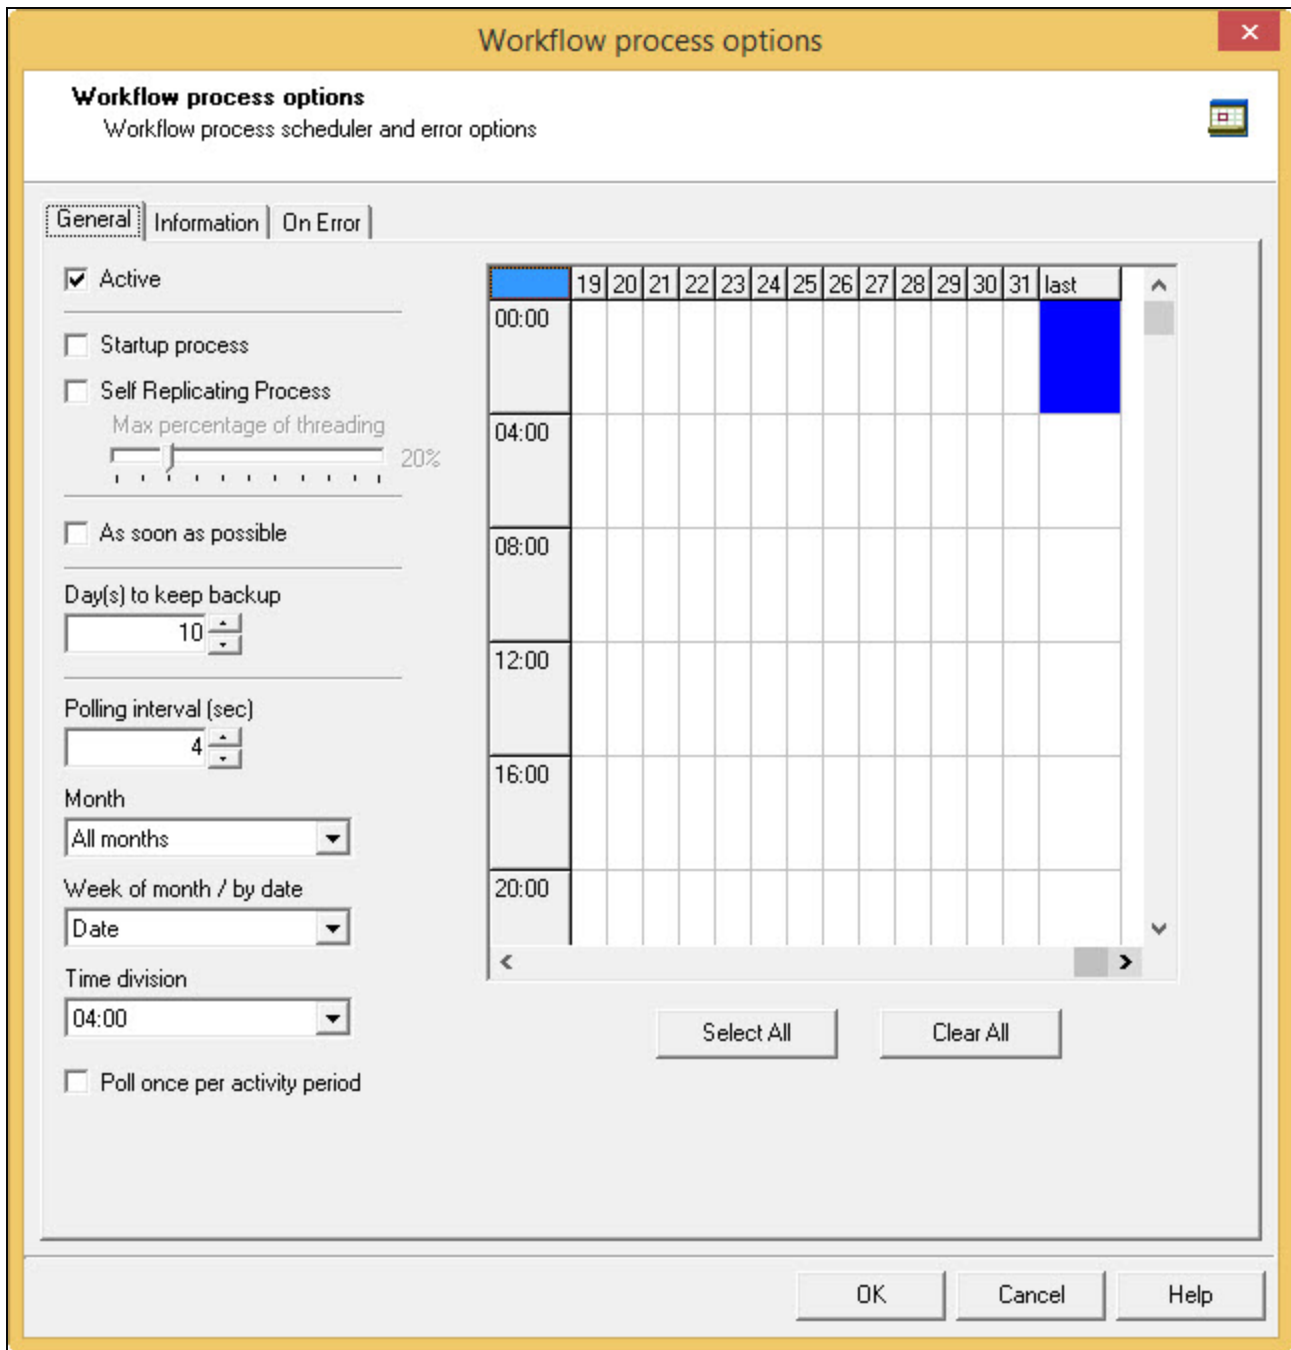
Workflow process options

Workflow process options
Workflow process scheduler and error options

General | Information | On Error

Active

Startup process

Self Replicating Process

Max percentage of threading

20%

As soon as possible

Day(s) to keep backup

10

Polling interval (sec)

4

Month

All months

Week of month / by date

Date

Time division

04:00

Poll once per activity period

| | 19 | 20 | 21 | 22 | 23 | 24 | 25 | 26 | 27 | 28 | 29 | 30 | 31 | last |
|---|---|---|---|---|---|---|---|---|---|---|---|---|---|---|
| 00:00 | | | | | | | | | | | | | | |
| 04:00 | | | | | | | | | | | | | | |
| 08:00 | | | | | | | | | | | | | | |
| 12:00 | | | | | | | | | | | | | | |
| 16:00 | | | | | | | | | | | | | | |
| 20:00 | | | | | | | | | | | | | | |

Select All

Clear All

OK

Cancel

Help